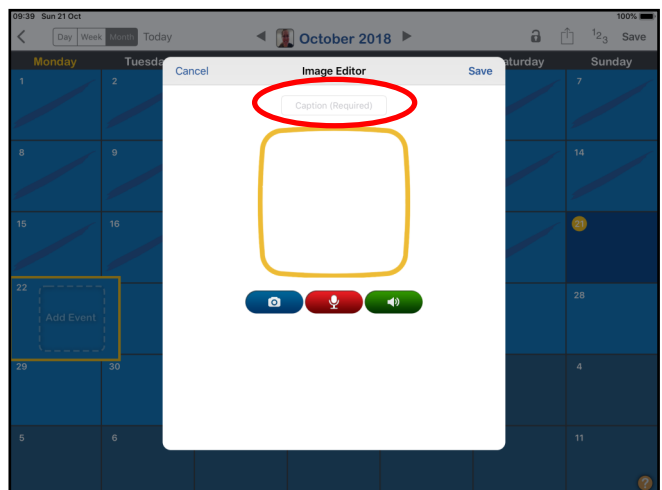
09:39 Sun 21 Oct

100%

Day Week Month Today

October 2018

$^1 2_3$ Save

Monday

Tuesda

aturday

Sunday

Cancel

Image Editor

Save

Caption (Required)

1

2

7

8

9

14

15

16

21

22

Add Event

28

29

30

4

5

6

11

?